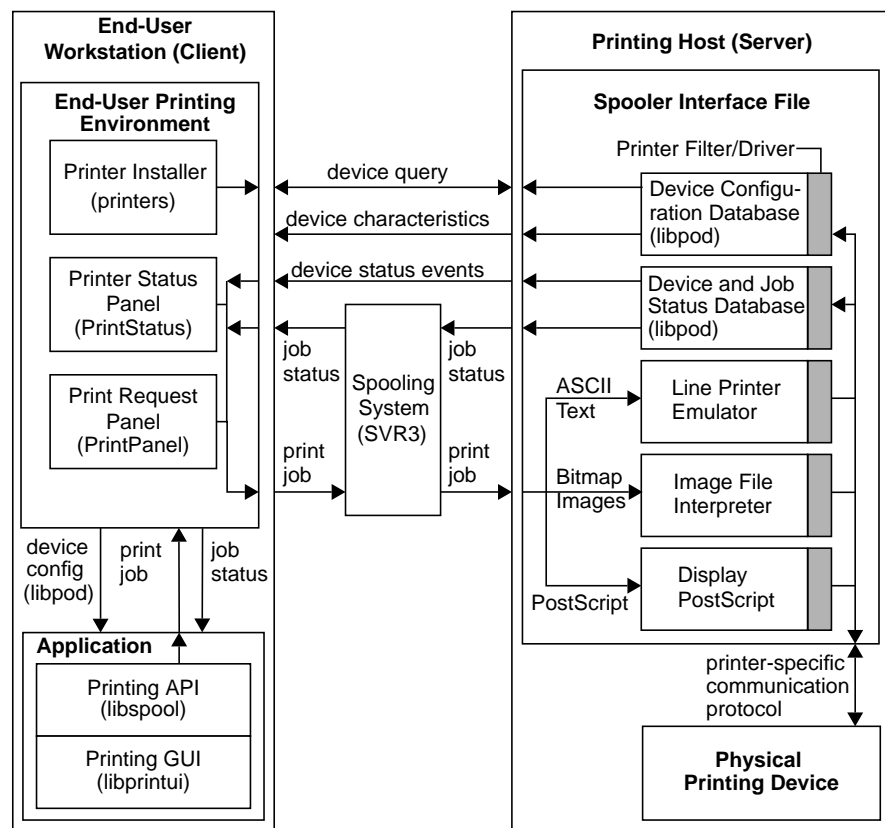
End-User Workstation (Client)

End-User Printing Environment

Printer Installer (printers)

Printer Status Panel (PrintStatus)

Print Request Panel (PrintPanel)

device config (libpod)

print job

job status

Application

Printing API (libspool)

Printing GUI (libprintui)

device query

device characteristics

device status events

job status

print job

Spooling System (SVR3)

job status

print job

Printing Host (Server)

Spooler Interface File

Printer Filter/Driver

Device Configuration Database (libpod)

Device and Job Status Database (libpod)

ASCII Text

Line Printer Emulator

Bitmap Images

Image File Interpreter

PostScript

Display PostScript

printer-specific communication protocol

Physical Printing Device